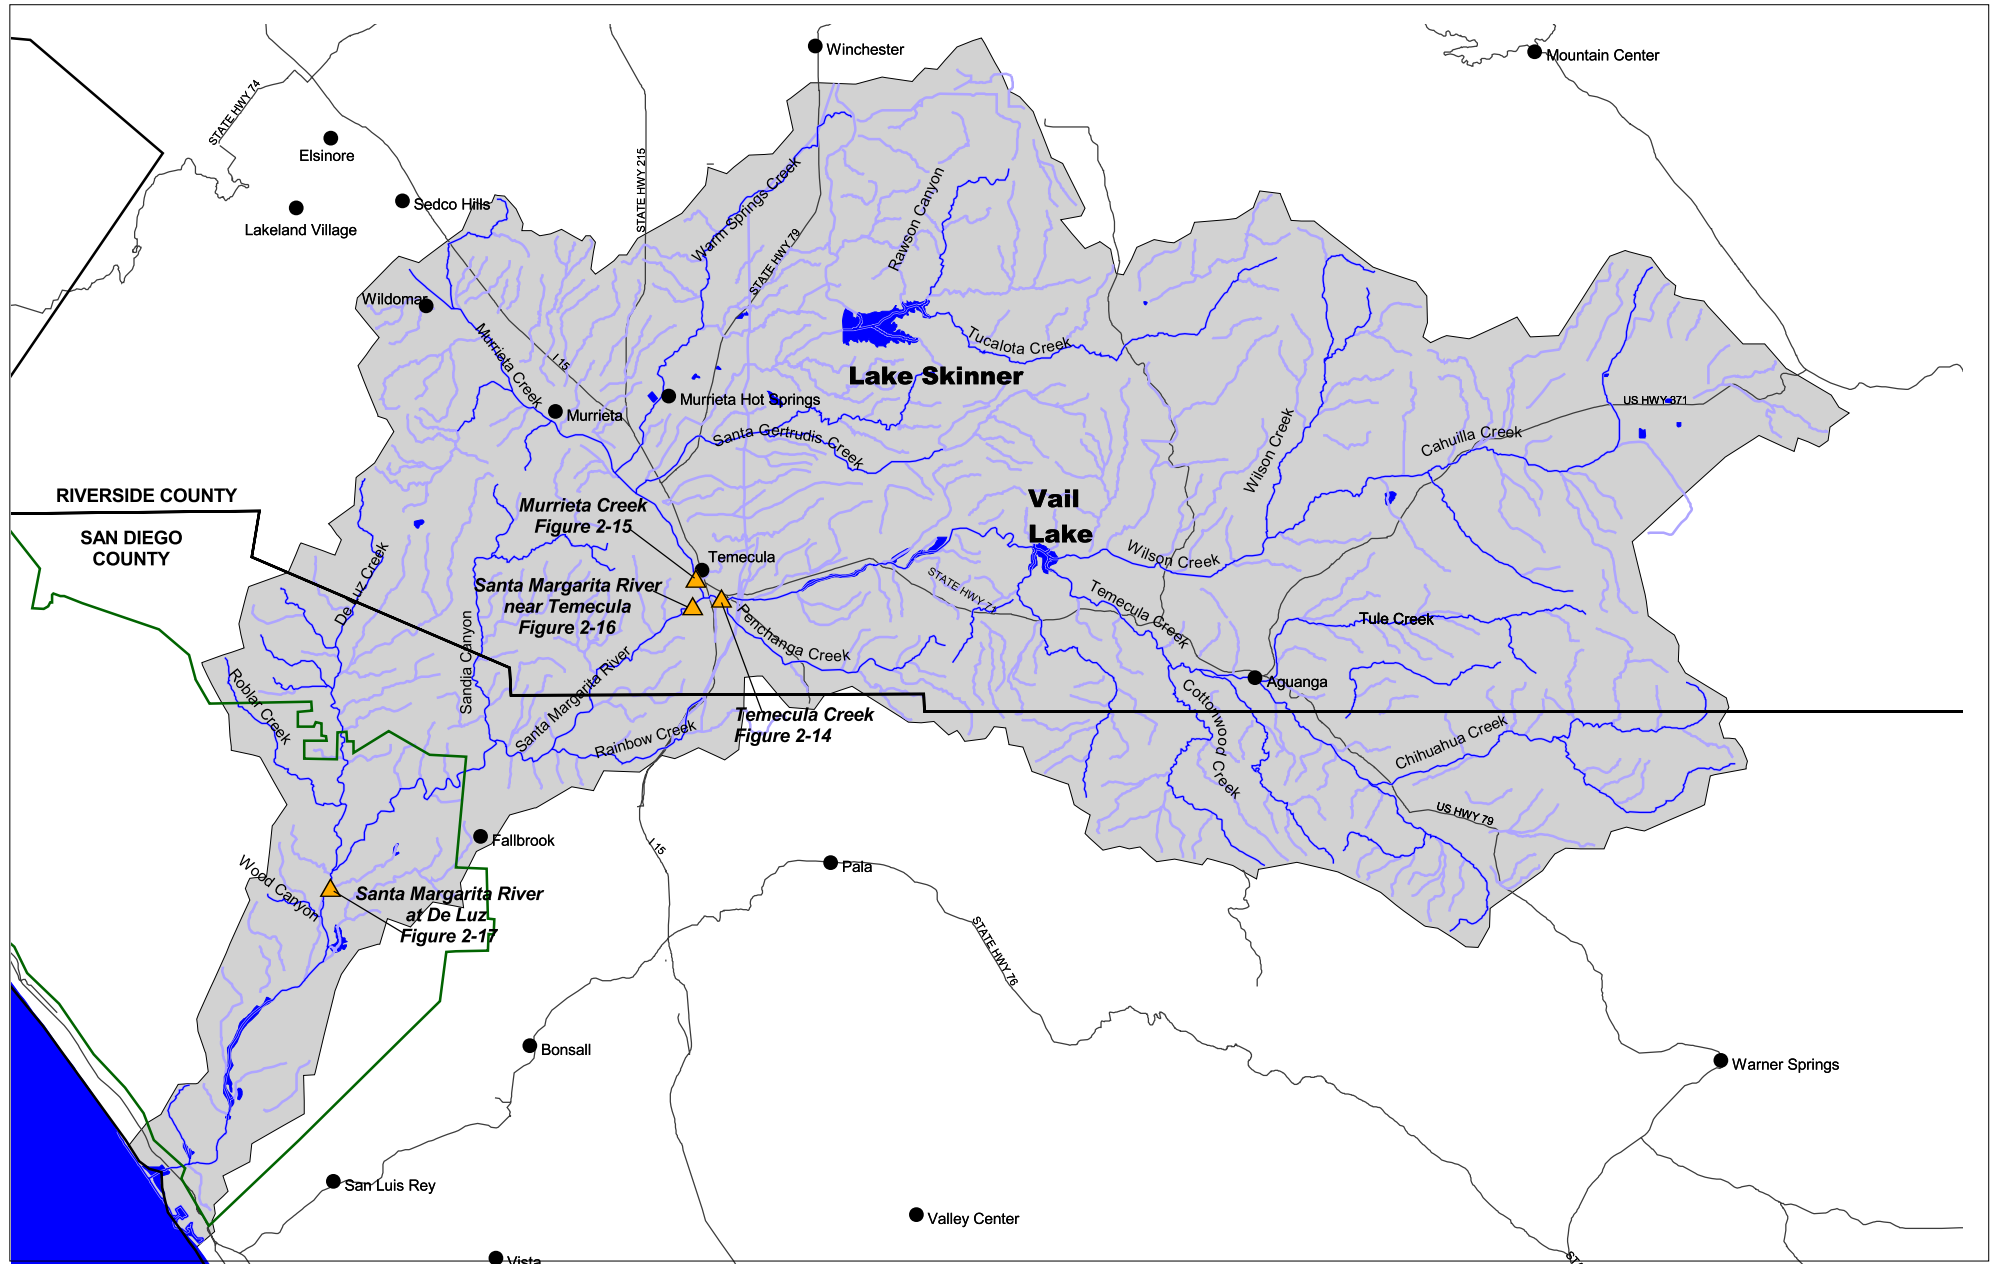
Winchester
Mountain Center
STATE HWY 74
Elsinore
Sedco Hills
Lakeland Village
STATE HWY 215
Warm Springs Creek
STATE HWY 79
Rawson Canyon
Wildomar
Murrieta Creek
I 15
Tucalota Creek
Lake Skinner
Murrieta Hot Springs
Murrieta
Santa Gertrudis Creek
US HWY 371
Cahuilla Creek
Wilson Creek
RIVERSIDE COUNTY
SAN DIEGO COUNTY
Murrieta Creek Figure 2-15
Vail Lake
Temecula
Wilson Creek
De Luz Creek
Santa Margarita River near Temecula Figure 2-16
STATE HWY 71
Temecula Creek
Sandia Canyon
Pechanga Creek
Tule Creek
Santa Margarita River
Aguanga
Roblar Creek
Temecula Creek Figure 2-14
Santa Margarita River
Rainbow Creek
Cottonwood Creek
Chihuahua Creek
US HWY 79
Fallbrook
I 15
Wood Canyon
Pala
Santa Margarita River at De Luz Figure 2-17
STATE HWY 76
Bonsall
Warner Springs
San Luis Rey
Valley Center
Vista